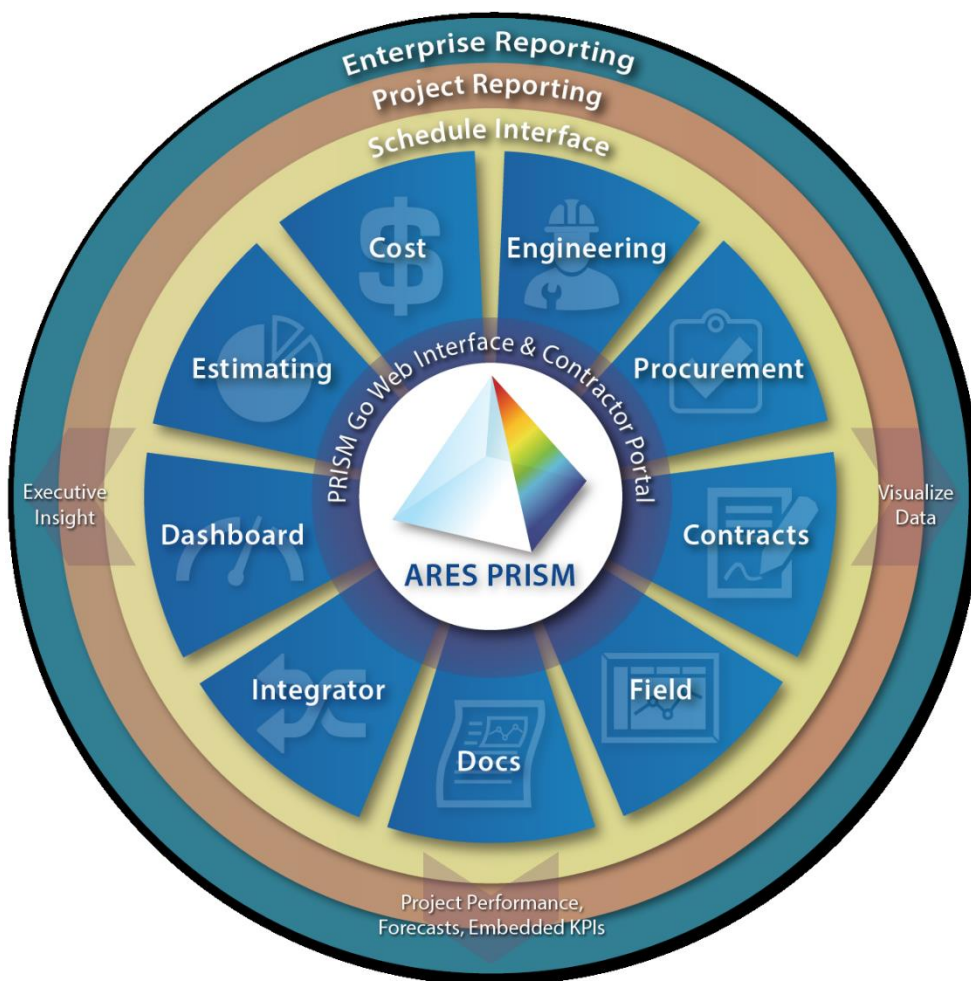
Enterprise Reporting
Project Reporting
Schedule Interface

Cost
Engineering
Estimating
Procurement
Executive Insight
Dashboard
Contracts
Visualize Data
Integrator
Field
Docs

PRISM Go Web Interface & Contractor Portal
ARES PRISM

Project Performance, Forecasts, Embedded KPIs